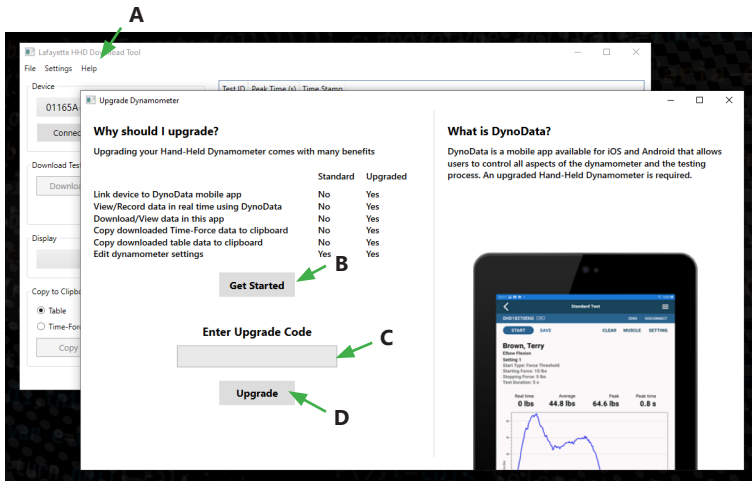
A

Lafayette HHD Download Tool

File Settings Help

Device

01165A

Connec

Download Test

Downlo

Display

Copy to Clipbo

Table

Time-Forc

Copy

Test ID Peak Time (s) Time Stamp

Upgrade Dynamometer

Why should I upgrade?

Upgrading your Hand-Held Dynamometer comes with many benefits

| | Standard | Upgraded |
|---|---|---|
| Link device to DynoData mobile app | No | Yes |
| View/Record data in real time using DynoData | No | Yes |
| Download/View data in this app | No | Yes |
| Copy downloaded Time-Force data to clipboard | No | Yes |
| Copy downloaded table data to clipboard | No | Yes |
| Edit dynamometer settings | Yes | Yes |

Get Started

B

Enter Upgrade Code

C

Upgrade

D

What is DynoData?

DynoData is a mobile app available for iOS and Android that allows users to control all aspects of the dynamometer and the testing process. An upgraded Hand-Held Dynamometer is required.

Standard Test

START SAVE CLEAR MUSCLE SETTING

Brown, Terry

Elbow Flexion

Setting 1

Real time 0 lbs

Average 44.8 lbs

Peak 64.6 lbs

Peak time 0.8 s